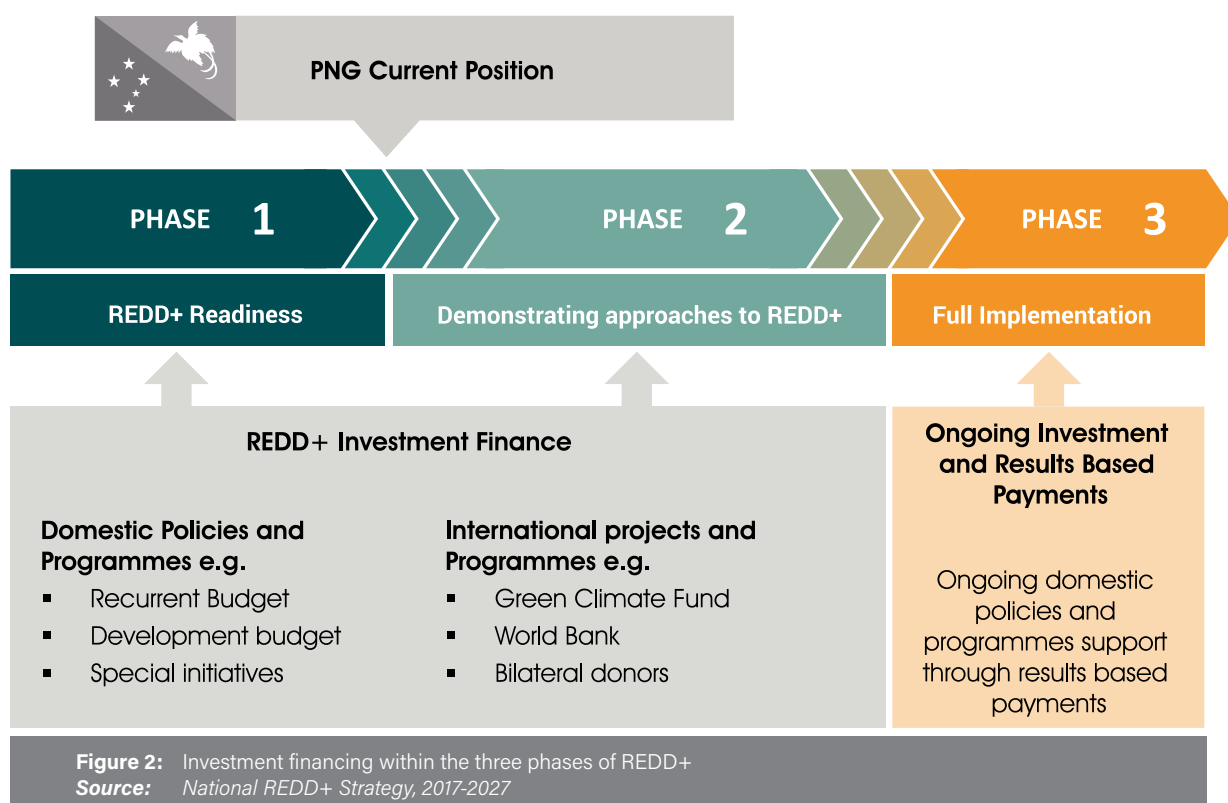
PNG Current Position

PHASE 1

PHASE 2

PHASE 3

REDD+ Readiness

Demonstrating approaches to REDD+

Full Implementation

REDD+ Investment Finance

Domestic Policies and Programmes e.g.
- Recurrent Budget
- Development budget
- Special initiatives

International projects and Programmes e.g.
- Green Climate Fund
- World Bank
- Bilateral donors

Ongoing Investment and Results Based Payments

Ongoing domestic policies and programmes support through results based payments

**Figure 2:** Investment financing within the three phases of REDD+
***Source:*** *National REDD+ Strategy, 2017-2027*